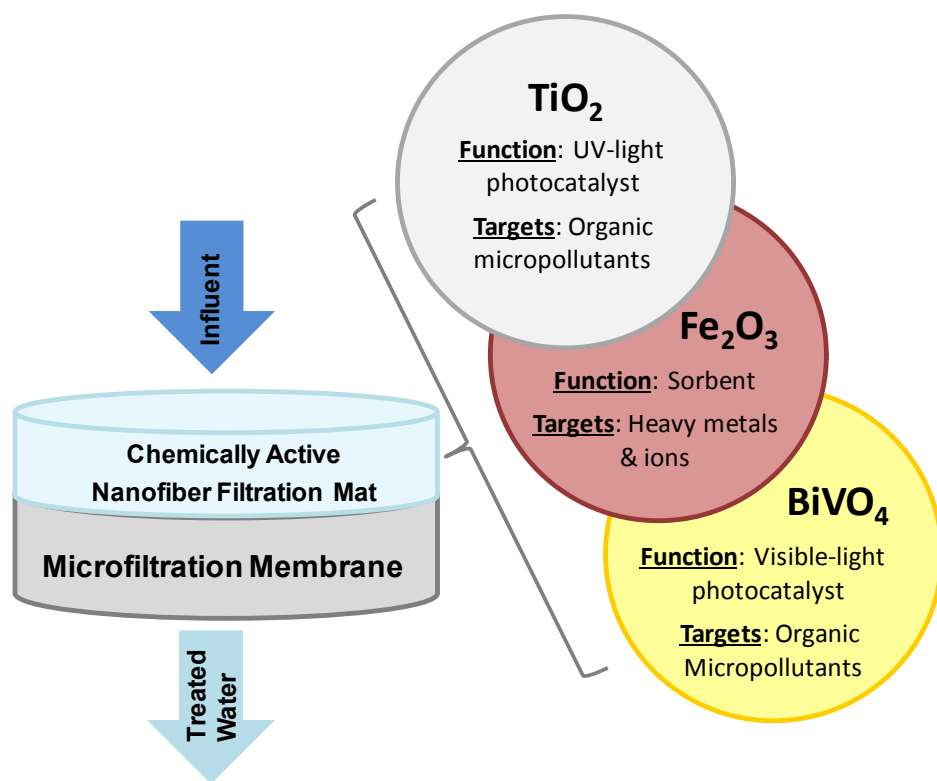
Influent

Chemically Active Nanofiber Filtration Mat

Microfiltration Membrane

Treated Water

$TiO_2$

Function: UV-light photocatalyst

Targets: Organic micropollutants

$Fe_2O_3$

Function: Sorbent

Targets: Heavy metals & ions

$BiVO_4$

Function: Visible-light photocatalyst

Targets: Organic Micropollutants